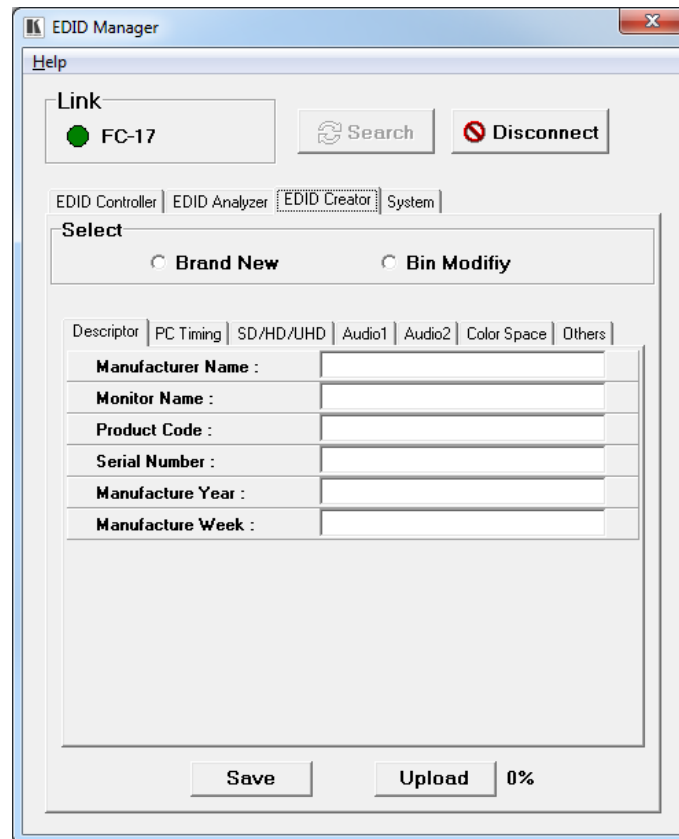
EDID Manager

Help

Link

FC-17

Search

Disconnect

EDID Controller | EDID Analyzer | EDID Creator | System

Select

Brand New

Bin Modifiy

Descriptor | PC Timing | SD/HD/UHD | Audio1 | Audio2 | Color Space | Others

| | |
|---|---|
| Manufacturer Name : | |
| Monitor Name : | |
| Product Code : | |
| Serial Number : | |
| Manufacture Year : | |
| Manufacture Week : | |

Save

Upload

0%